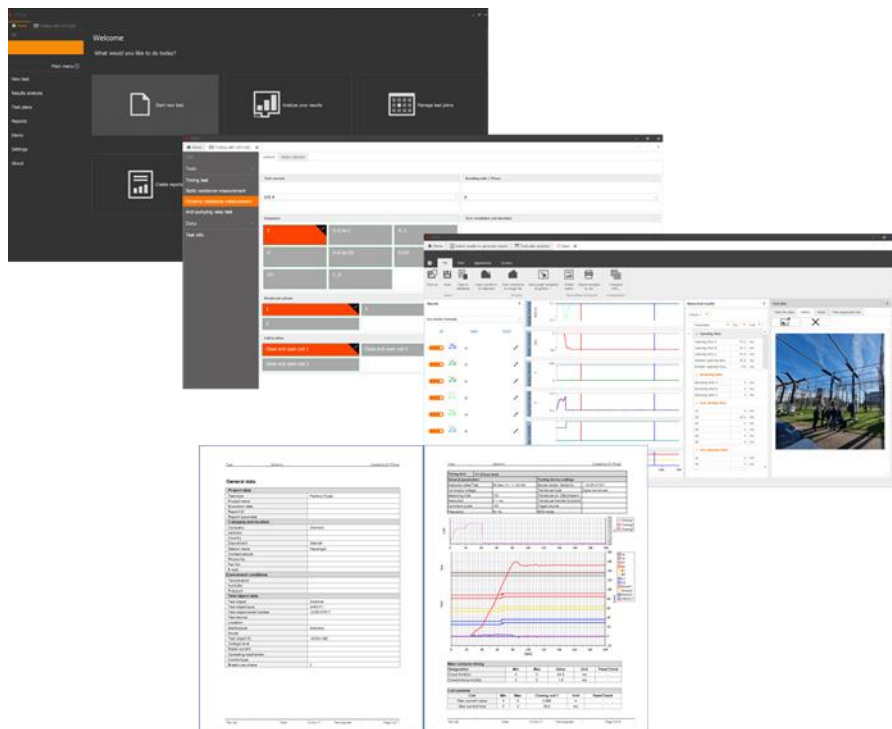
Welcome
What would you like to do today?

Start new test
Analyse your results
Manage test plans
Create reports

New test
Results analysis
Test plans
Reports
Items
Settings
About

Tests
Timing test
Static resistance measurement
Dynamic resistance measurement
Anti-pumping relay test
Data
Test info

Close and open coil 1
Close and open coil 2

General data

Main contacts timing
Designation
Min
Max
Value
Unit
Pass/Check

Coil currents

Opening time
Closing time

Sample Data
Test object